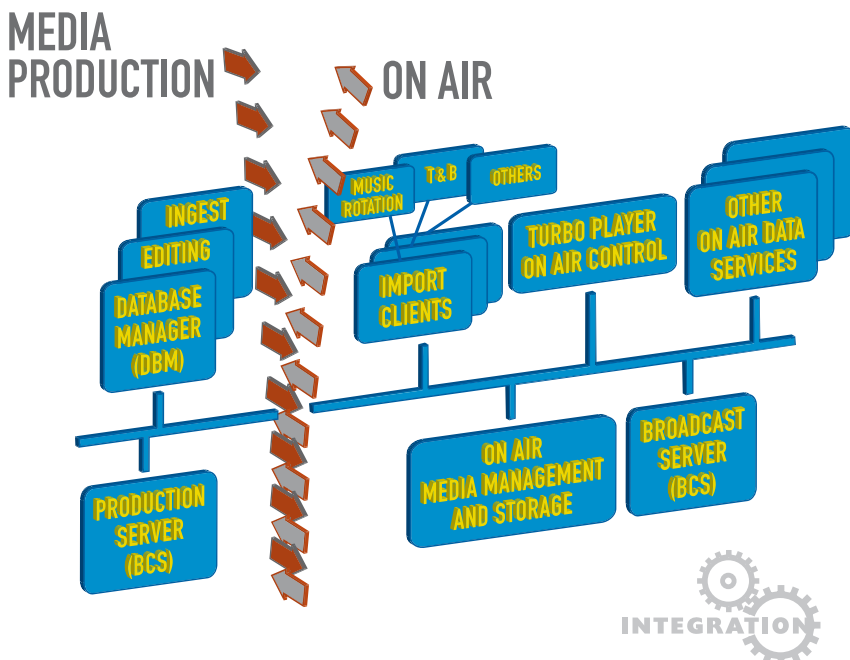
MEDIA PRODUCTION

ON AIR

INGEST

EDITING

DATABASE MANAGER (DBM)

MUSIC ROTATION

T & B

OTHERS

IMPORT CLIENTS

TURBO PLAYER ON AIR CONTROL

OTHER ON AIR DATA SERVICES

PRODUCTION SERVER (BCS)

ON AIR MEDIA MANAGEMENT AND STORAGE

BROADCAST SERVER (BCS)

INTEGRATION